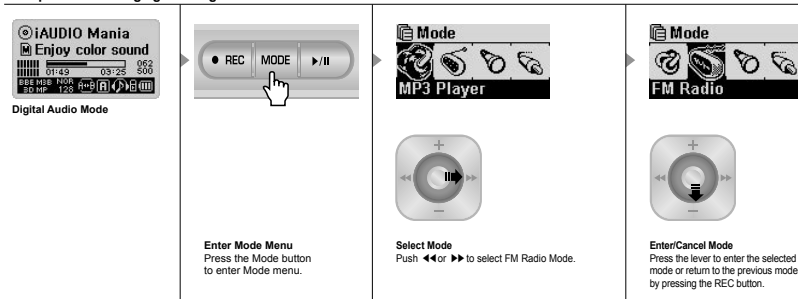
iAUDIO Mania
Enjoy color sound
01:49 03:25 062 500
BBE M3B NOR 3D MP 128

Digital Audio Mode

● REC MODE ▶/II

Enter Mode Menu
Press the Mode button to enter Mode menu.

Mode
MP3 Player

Select Mode
Push ◀◀or ▶▶ to select FM Radio Mode.

Mode
FM Radio

Enter/Cancel Mode
Press the lever to enter the selected mode or return to the previous mode by pressing the REC button.